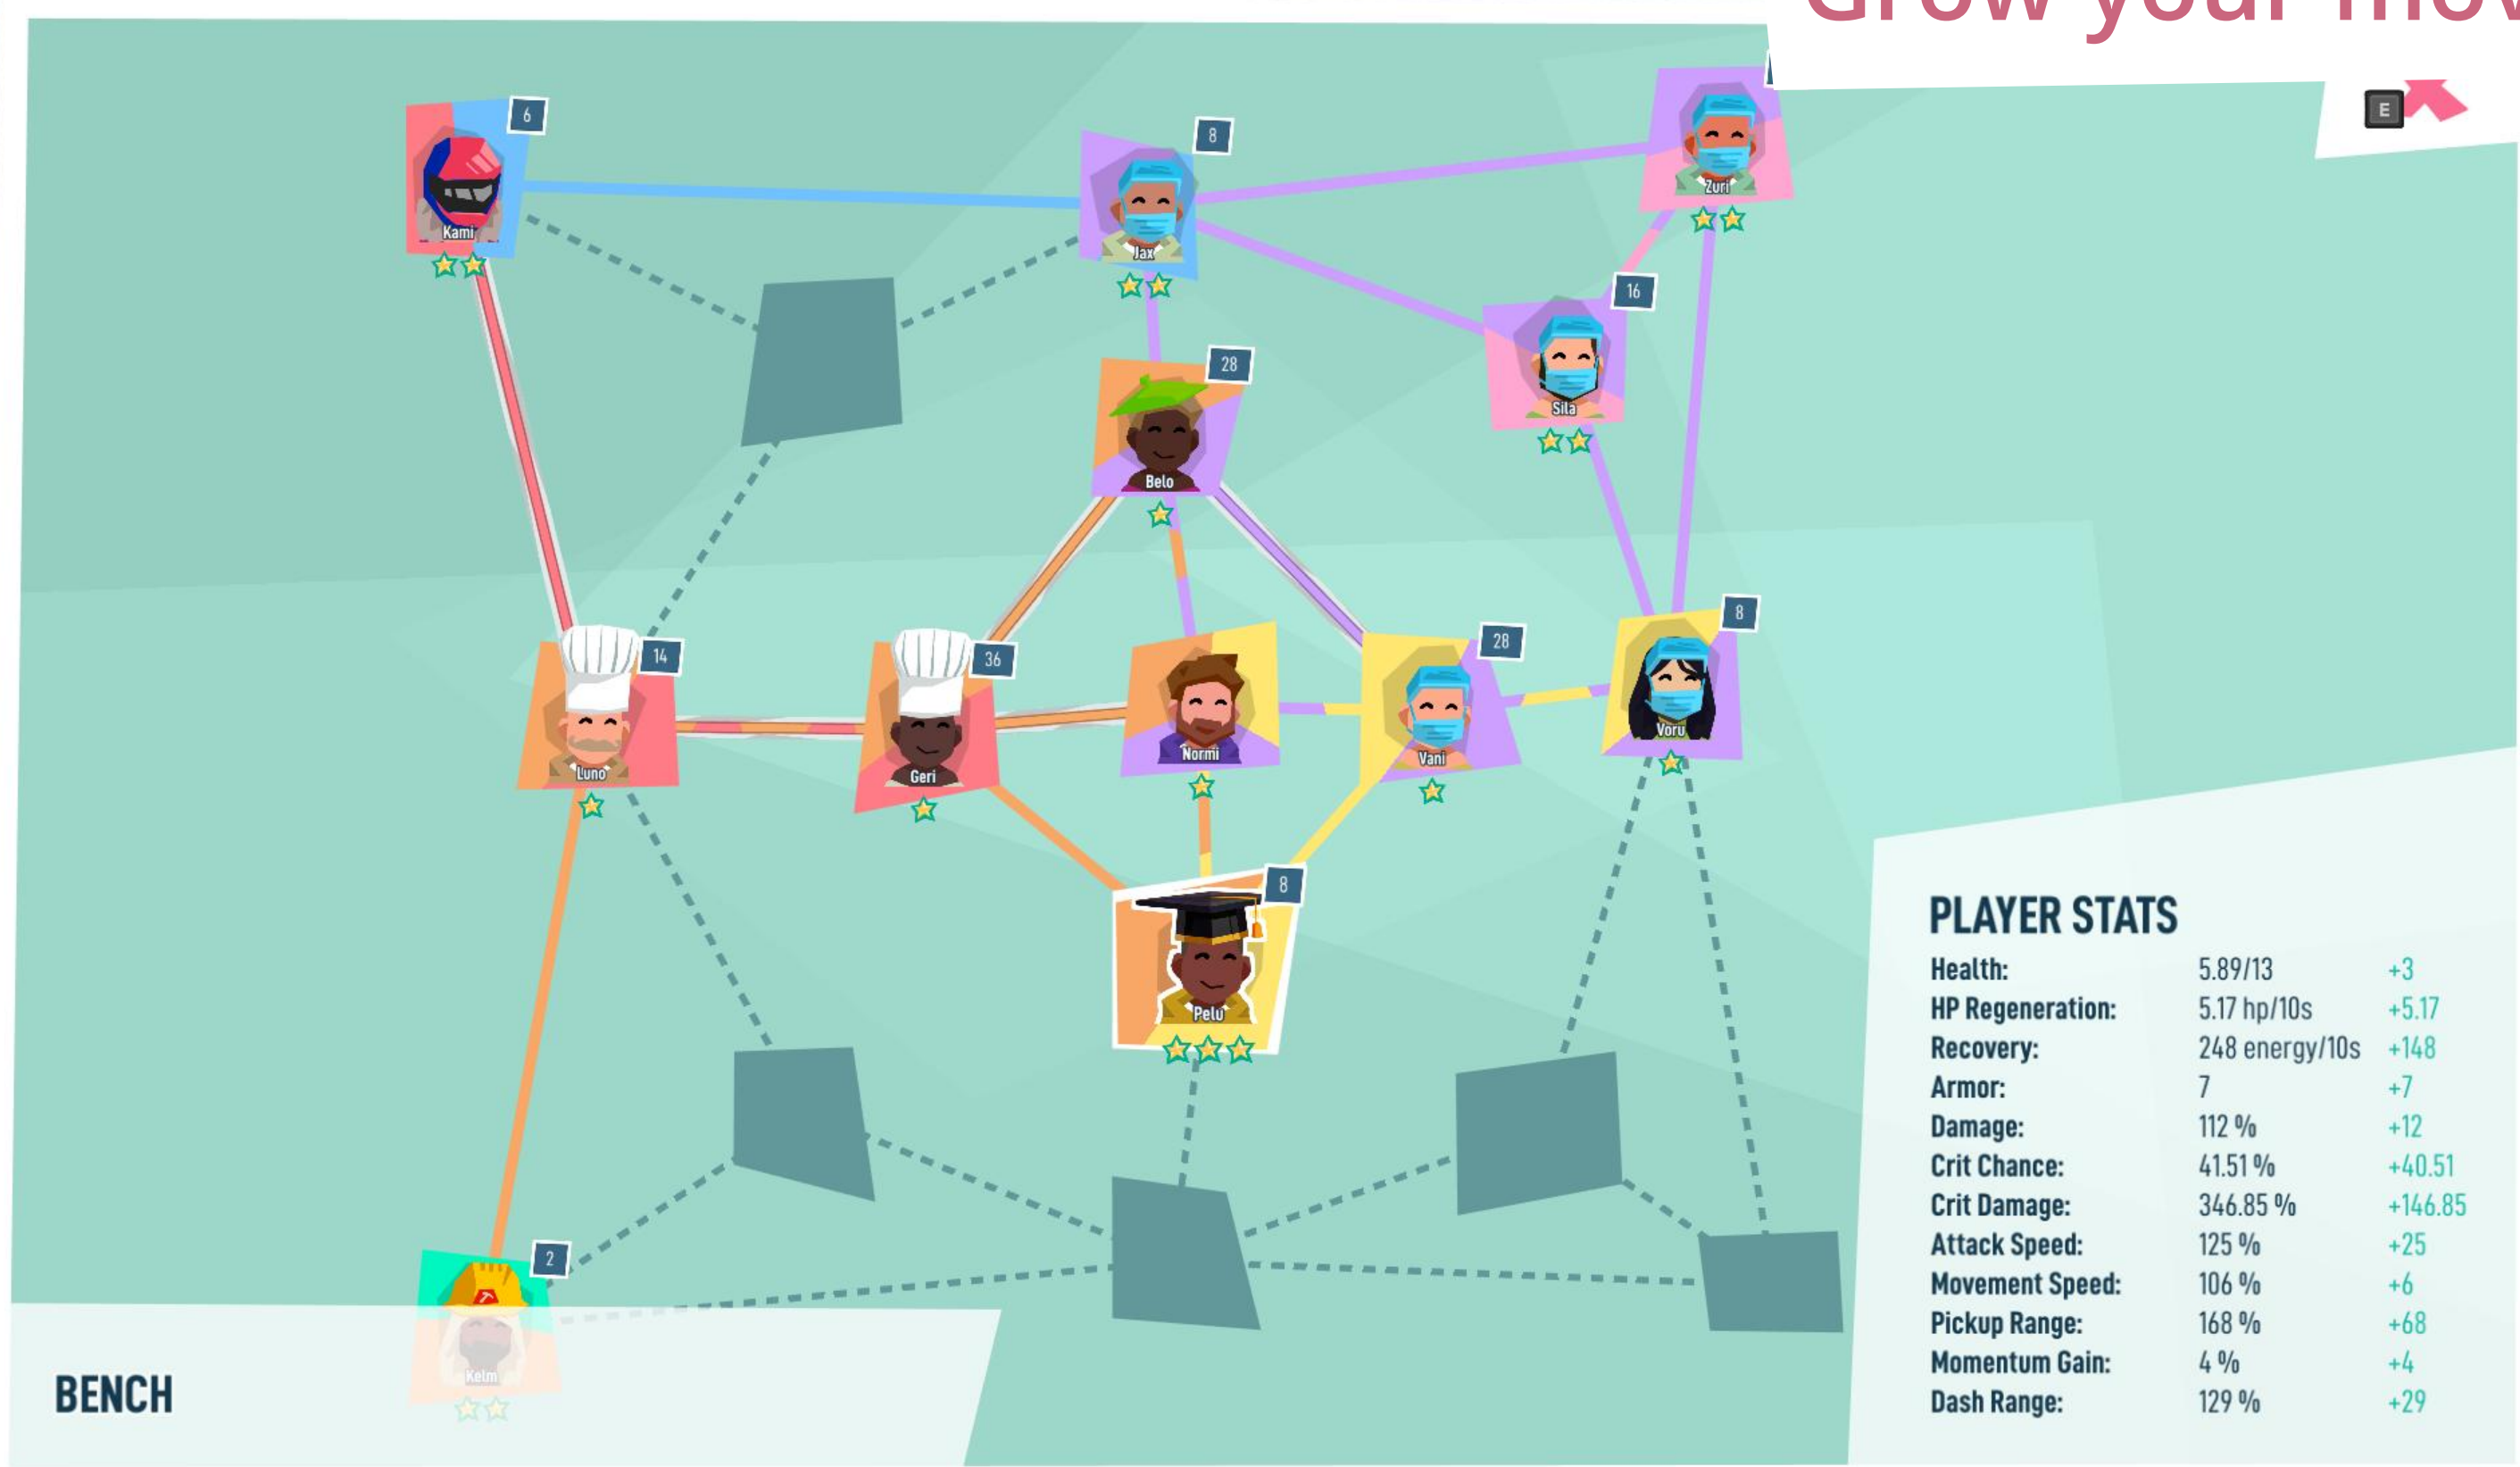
Grow your mov

E

6
Kami

8
Jax

Zuri

16
Sila

28
Belo

14
Luno

36
Geri

Normi

28
Vani

8
Voru

8
Pelu

2
Kelm

BENCH

PLAYER STATS

| | | |
|---|---|---|
| Health: | 5.89/13 | +3 |
| HP Regeneration: | 5.17 hp/10s | +5.17 |
| Recovery: | 248 energy/10s | +148 |
| Armor: | 7 | +7 |
| Damage: | 112 % | +12 |
| Crit Chance: | 41.51 % | +40.51 |
| Crit Damage: | 346.85 % | +146.85 |
| Attack Speed: | 125 % | +25 |
| Movement Speed: | 106 % | +6 |
| Pickup Range: | 168 % | +68 |
| Momentum Gain: | 4 % | +4 |
| Dash Range: | 129 % | +29 |